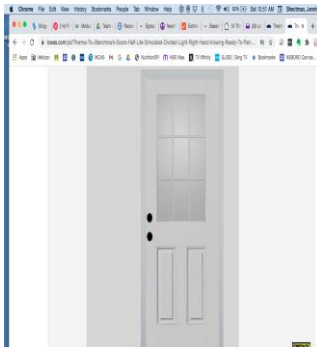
Chrome File Edit View History Bookmarks People Tab Window Help

Sat 10:51 AM

lowes.com/pd/Therma-Tru-Benchmark-Doors-Half-Lite-Simulated-Divided-Light-Right-Hand-Inswing-Ready-To-Pain...

Apps Welcom

MCAS

NumberOR

HBO Max

TV Writing

SLIDE | Sling TV

Bookmarks

MOBORO Canvas...

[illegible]